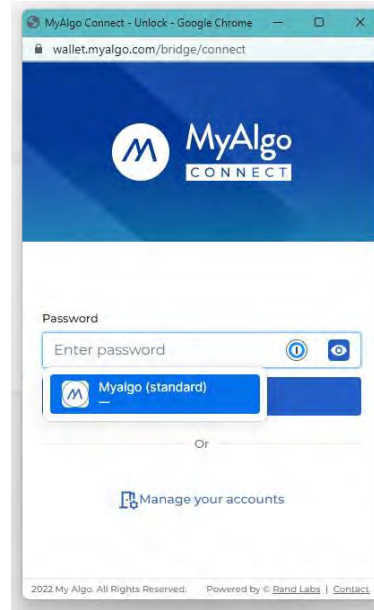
MyAlgo Connect - Unlock - Google Chrome

wallet.myalgo.com/bridge/connect

MyAlgo
CONNECT

Password

Enter password

Myalgo (standard)
—

Or

Manage your accounts

2022 My Algo. All Rights Reserved. Powered by © Rand Labs | Contact